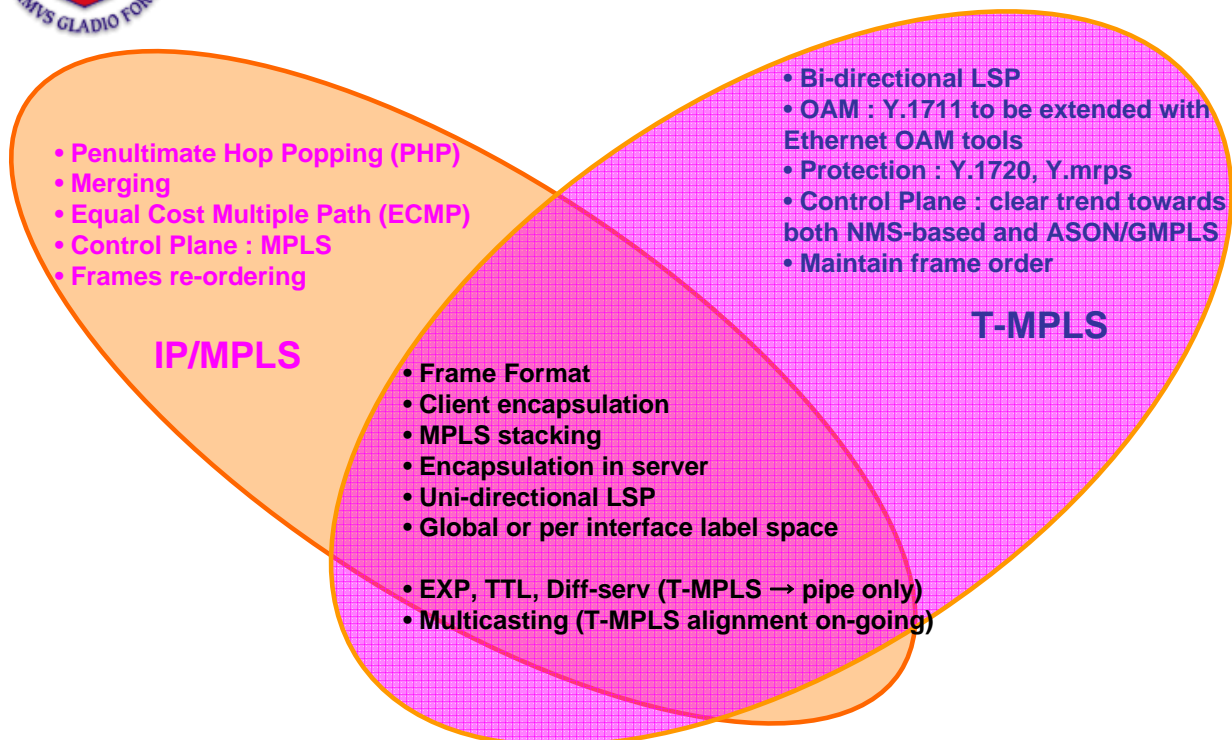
MVS GLADIO FOR

• Penultimate Hop Popping (PHP)
• Merging
• Equal Cost Multiple Path (ECMP)
• Control Plane : MPLS
• Frames re-ordering

IP/MPLS

• Bi-directional LSP
• OAM : Y.1711 to be extended with Ethernet OAM tools
• Protection : Y.1720, Y.mrps
• Control Plane : clear trend towards both NMS-based and ASON/GMPLS
• Maintain frame order

T-MPLS

• Frame Format
• Client encapsulation
• MPLS stacking
• Encapsulation in server
• Uni-directional LSP
• Global or per interface label space

• EXP, TTL, Diff-serv (T-MPLS → pipe only)
• Multicasting (T-MPLS alignment on-going)